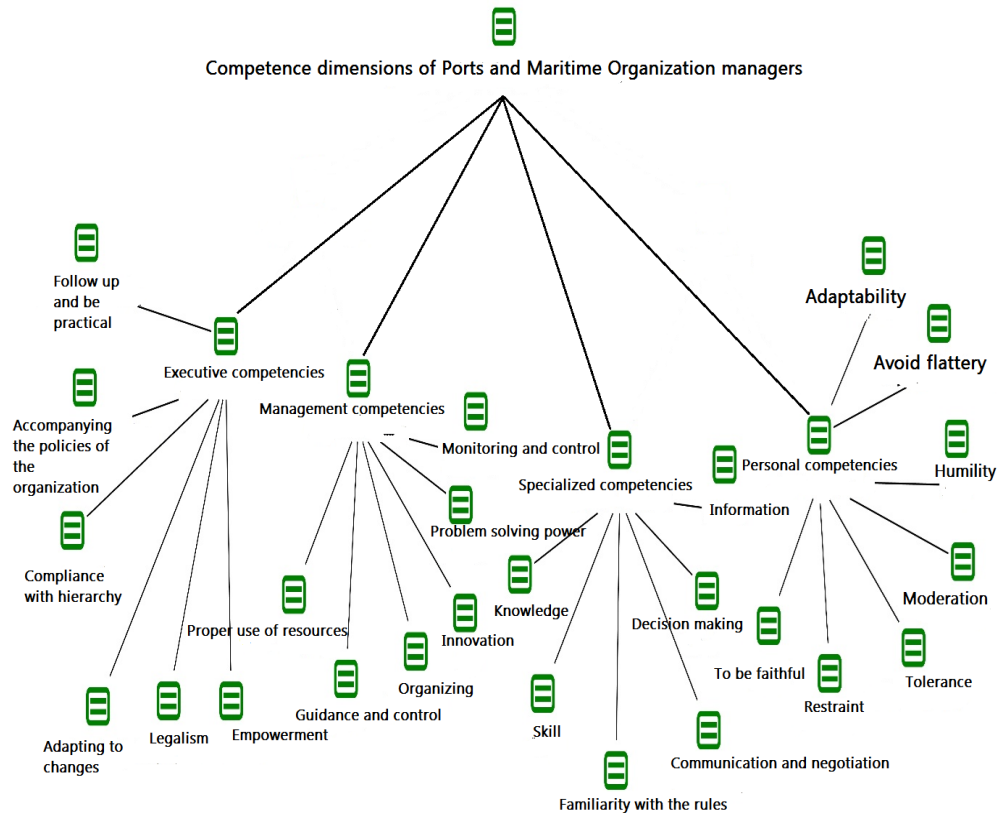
Competence dimensions of Ports and Maritime Organization managers

Executive competencies

Follow up and be practical

Accompanying the policies of the organization

Compliance with hierarchy

Adapting to changes

Legalism

Empowerment

Management competencies

Monitoring and control

Problem solving power

Innovation

Organizing

Guidance and control

Proper use of resources

Specialized competencies

Information

Knowledge

Decision making

Skill

Familiarity with the rules

Communication and negotiation

Personal competencies

Adaptability

Avoid flattery

Humility

Moderation

Tolerance

Restraint

To be faithful